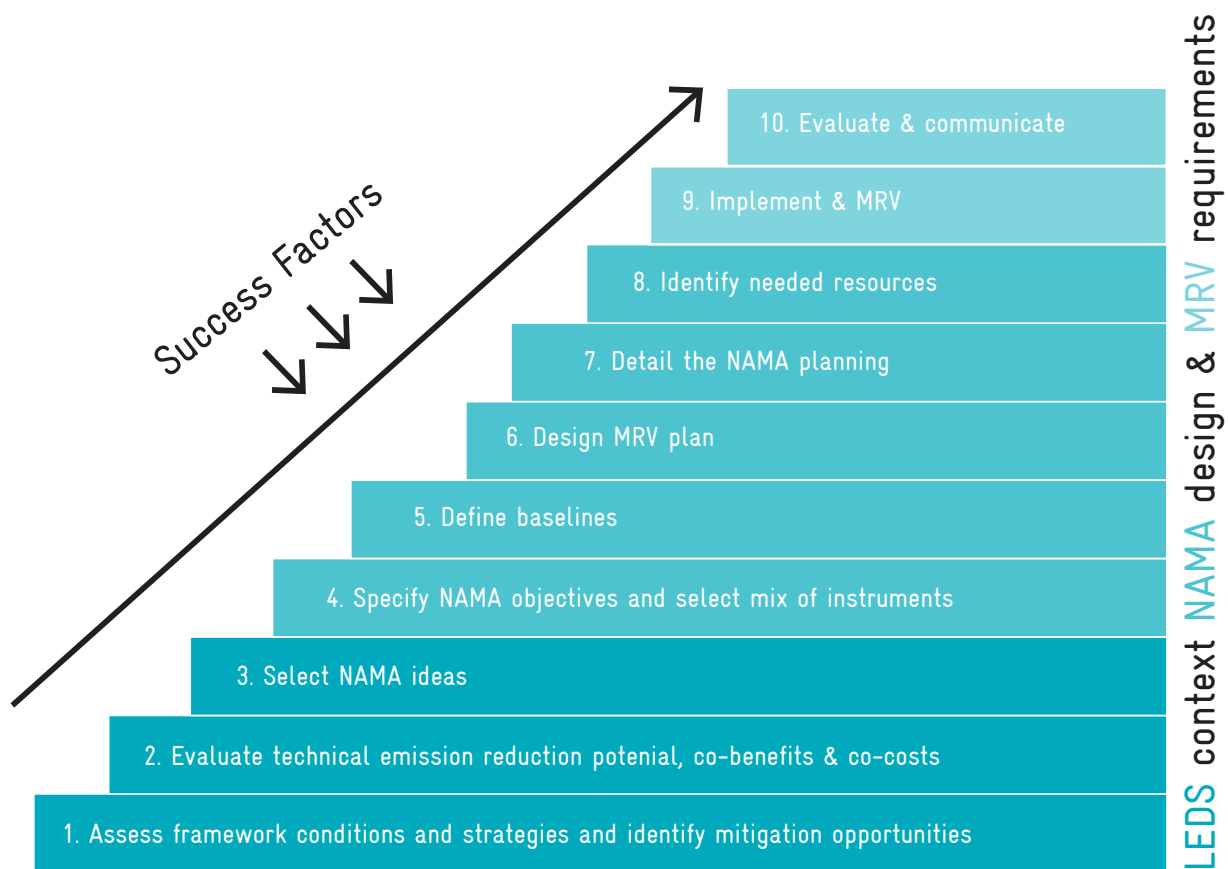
Success Factors

10. Evaluate & communicate

9. Implement & MRV

8. Identify needed resources

7. Detail the NAMA planning

6. Design MRV plan

5. Define baselines

4. Specify NAMA objectives and select mix of instruments

3. Select NAMA ideas

2. Evaluate technical emission reduction potenial, co-benefits & co-costs

1. Assess framework conditions and strategies and identify mitigation opportunities

LEDS context NAMA design & MRV requirements